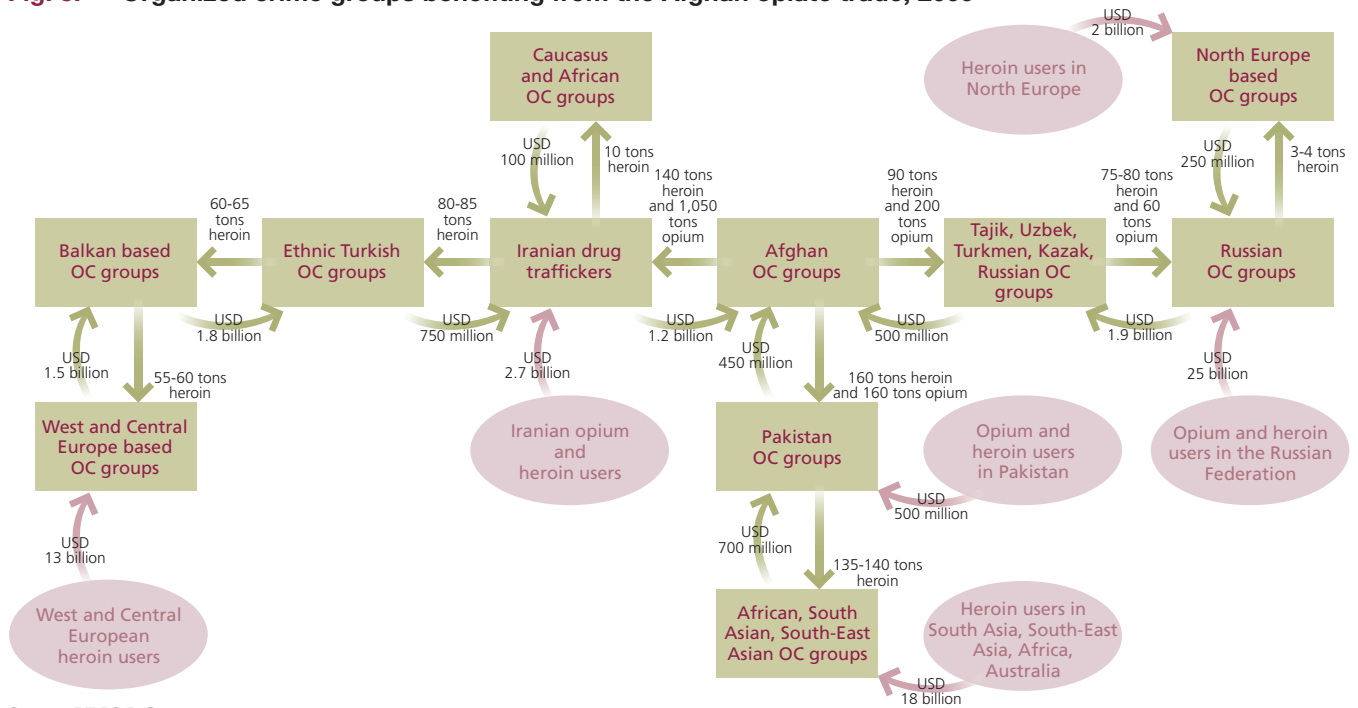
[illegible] Organized crime groups benefiting from the Afghan opiate trade, 2009

Heroin users in North Europe

USD 2 billion

North Europe based OC groups

Caucasus and African OC groups

USD 100 million

10 tons heroin

140 tons heroin and 1,050 tons opium

90 tons heroin and 200 tons opium

75-80 tons heroin and 60 tons opium

USD 250 million

3-4 tons heroin

60-65 tons heroin

80-85 tons heroin

Balkan based OC groups

Ethnic Turkish OC groups

Iranian drug traffickers

Afghan OC groups

Tajik, Uzbek, Turkmen, Kazak, Russian OC groups

Russian OC groups

USD 1.8 billion

USD 750 million

USD 1.2 billion

USD 500 million

USD 1.9 billion

USD 1.5 billion

55-60 tons heroin

USD 2.7 billion

USD 450 million

USD 25 billion

160 tons heroin and 160 tons opium

West and Central Europe based OC groups

Iranian opium and heroin users

Pakistan OC groups

Opium and heroin users in Pakistan

Opium and heroin users in the Russian Federation

USD 500 million

USD 13 billion

USD 700 million

135-140 tons heroin

West and Central European heroin users

African, South Asian, South-East Asian OC groups

Heroin users in South Asia, South-East Asia, Africa, Australia

USD 18 billion